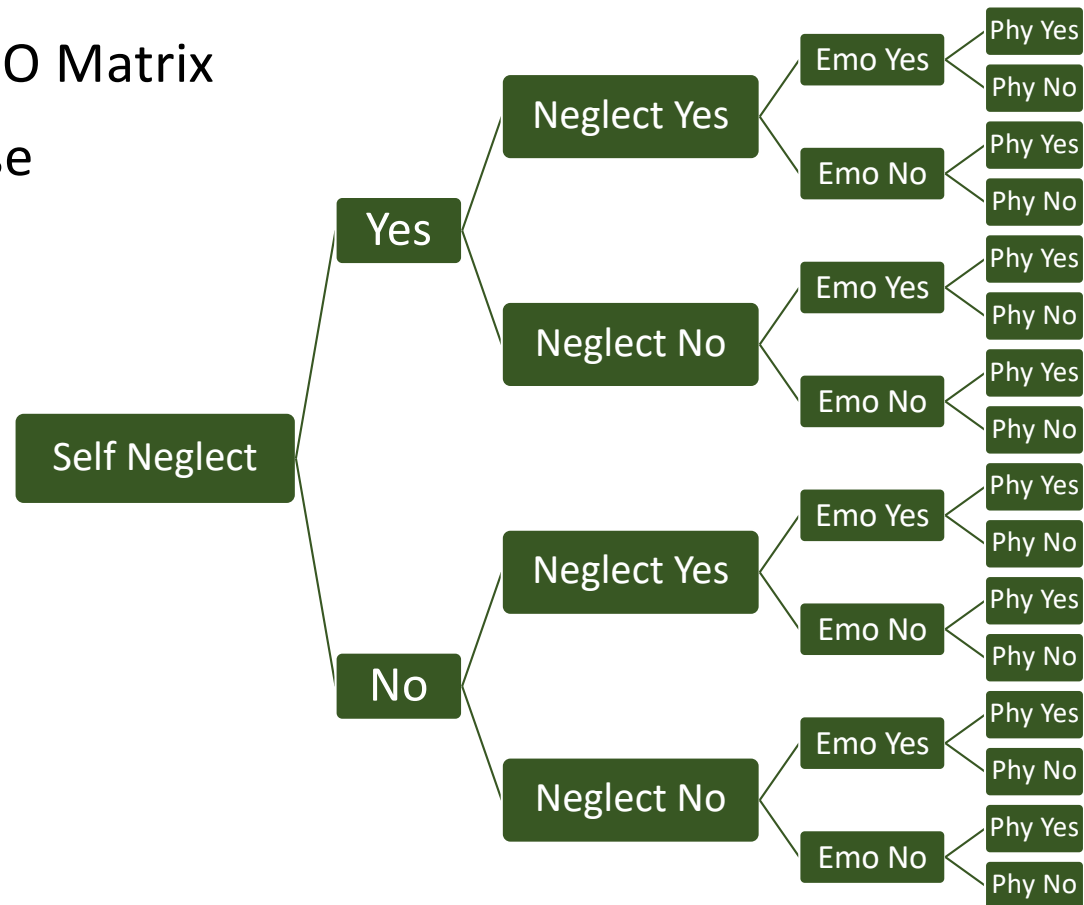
O Matrix
e

Self Neglect

Yes

Neglect Yes

Emo Yes

Phy Yes

Phy No

Emo No

Phy Yes

Phy No

Neglect No

Emo Yes

Phy Yes

Phy No

Emo No

Phy Yes

Phy No

No

Neglect Yes

Emo Yes

Phy Yes

Phy No

Emo No

Phy Yes

Phy No

Neglect No

Emo Yes

Phy Yes

Phy No

Emo No

Phy Yes

Phy No